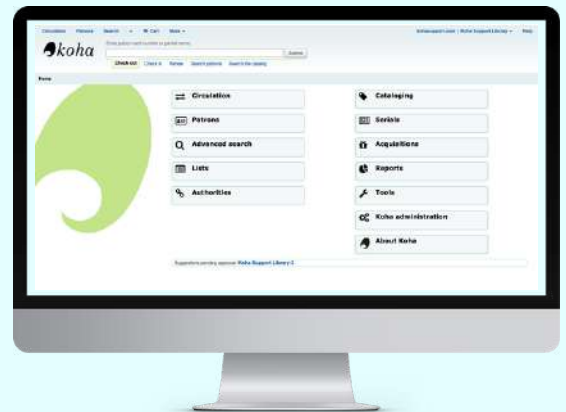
Circulation Patrons Search Cart More

koha

Check out Check in Renew Search patrons Search the catalog

Home

Circulation

Patrons

Advanced search

Lists

Authorities

Cataloging

Serials

Acquisitions

Reports

Tools

Koha administration

About Koha

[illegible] Koha Support Library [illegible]